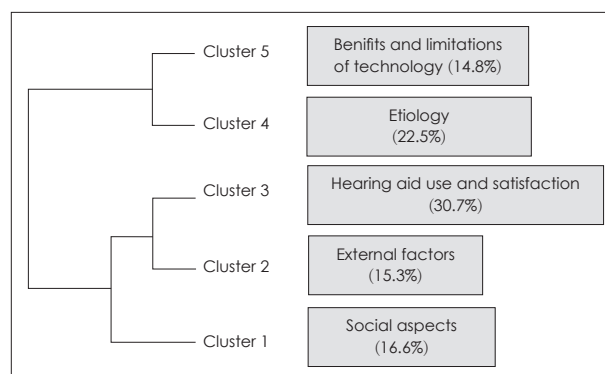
Cluster 5
Benifits and limitations of technology (14.8%)

Cluster 4
Etiology (22.5%)

Cluster 3
Hearing aid use and satisfaction (30.7%)

Cluster 2
External factors (15.3%)

Cluster 1
Social aspects (16.6%)